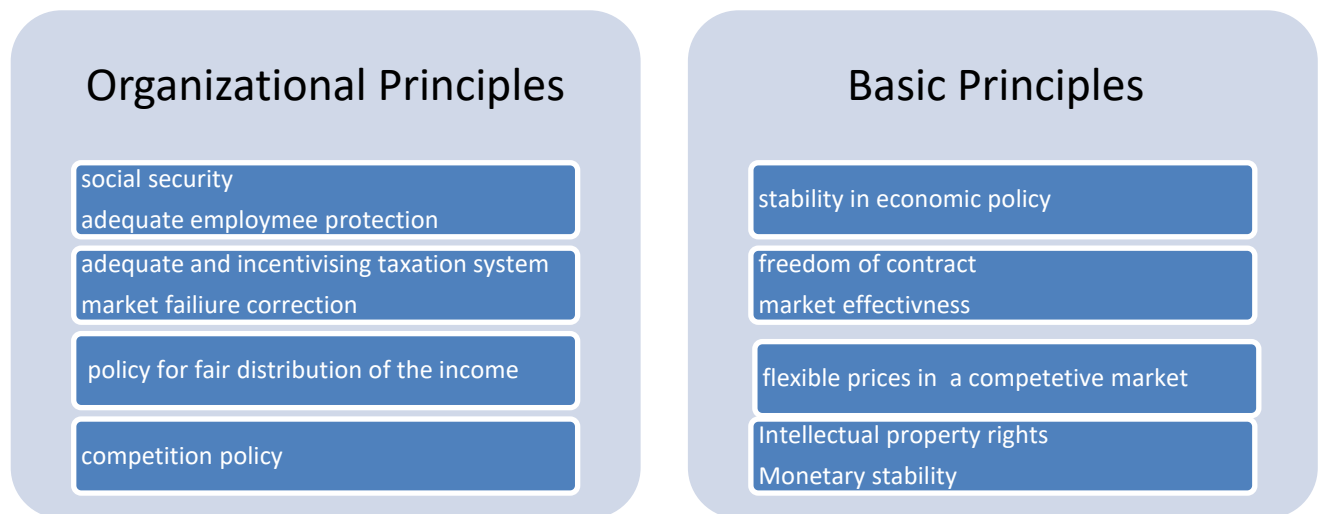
Organizational Principles

social security
adequate employmee protection

adequate and incentivising taxation system
market failiure correction

policy for fair distribution of the income

competition policy

Basic Principles

stability in economic policy

freedom of contract
market effectivness

flexible prices in a competetive market

Intellectual property rights
Monetary stability